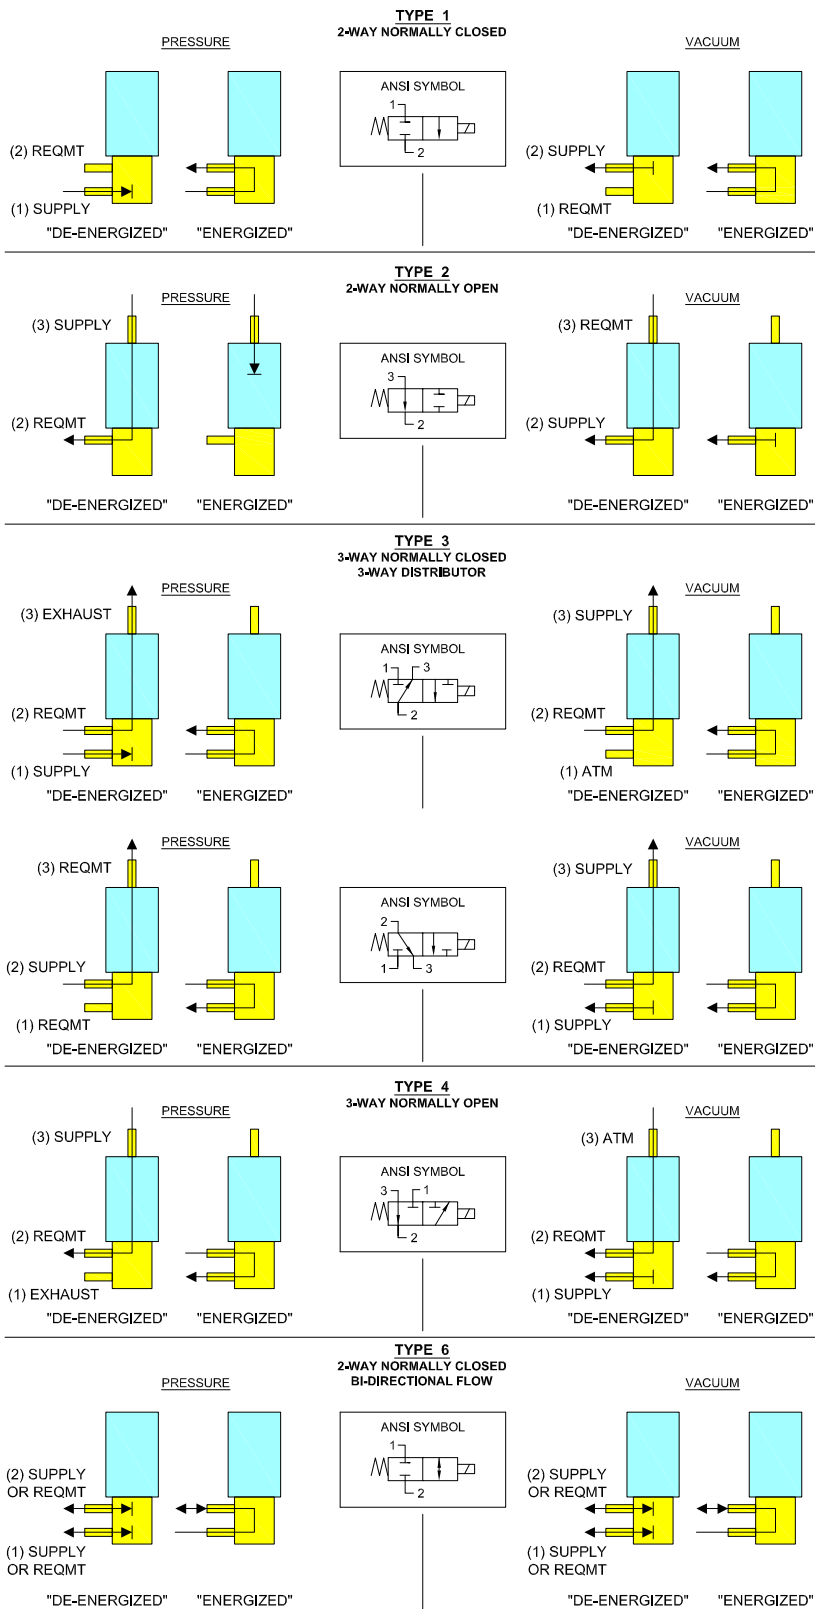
TYPE 1
2-WAY NORMALLY CLOSED

PRESSURE

(2) REQMT
(1) SUPPLY
"DE-ENERGIZED" "ENERGIZED"

ANSI SYMBOL
1
2

VACUUM

(2) SUPPLY
(1) REQMT
"DE-ENERGIZED" "ENERGIZED"

TYPE 2
2-WAY NORMALLY OPEN

PRESSURE

(3) SUPPLY
(2) REQMT
"DE-ENERGIZED" "ENERGIZED"

ANSI SYMBOL
3
2

VACUUM

(3) REQMT
(2) SUPPLY
"DE-ENERGIZED" "ENERGIZED"

TYPE 3
3-WAY NORMALLY CLOSED
3-WAY DISTRIBUTOR

PRESSURE

(3) EXHAUST
(2) REQMT
(1) SUPPLY
"DE-ENERGIZED" "ENERGIZED"

ANSI SYMBOL
1 3
2

VACUUM

(3) SUPPLY
(2) REQMT
(1) ATM
"DE-ENERGIZED" "ENERGIZED"

PRESSURE

(3) REQMT
(2) SUPPLY
(1) REQMT
"DE-ENERGIZED" "ENERGIZED"

ANSI SYMBOL
2
1 3

VACUUM

(3) SUPPLY
(2) REQMT
(1) SUPPLY
"DE-ENERGIZED" "ENERGIZED"

TYPE 4
3-WAY NORMALLY OPEN

PRESSURE

(3) SUPPLY
(2) REQMT
(1) EXHAUST
"DE-ENERGIZED" "ENERGIZED"

ANSI SYMBOL
3 1
2

VACUUM

(3) ATM
(2) REQMT
(1) SUPPLY
"DE-ENERGIZED" "ENERGIZED"

TYPE 6
2-WAY NORMALLY CLOSED
BI-DIRECTIONAL FLOW

PRESSURE

(2) SUPPLY OR REQMT
(1) SUPPLY OR REQMT
"DE-ENERGIZED" "ENERGIZED"

ANSI SYMBOL
1
2

VACUUM

(2) SUPPLY OR REQMT
(1) SUPPLY OR REQMT
"DE-ENERGIZED" "ENERGIZED"